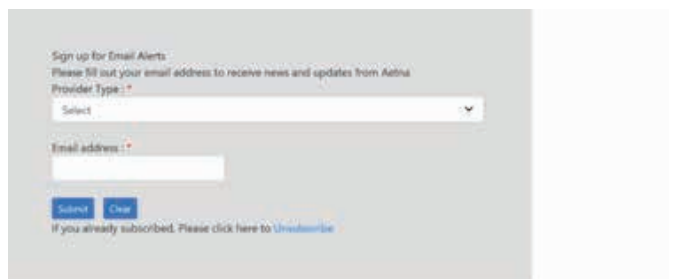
Sign up for Email Alerts
Please fill out your email address to receive news and updates from Aetna
Provider Type : *

Select

Email address : *

Submit Clear
If you already subscribed, Please click here to Unsubscribe